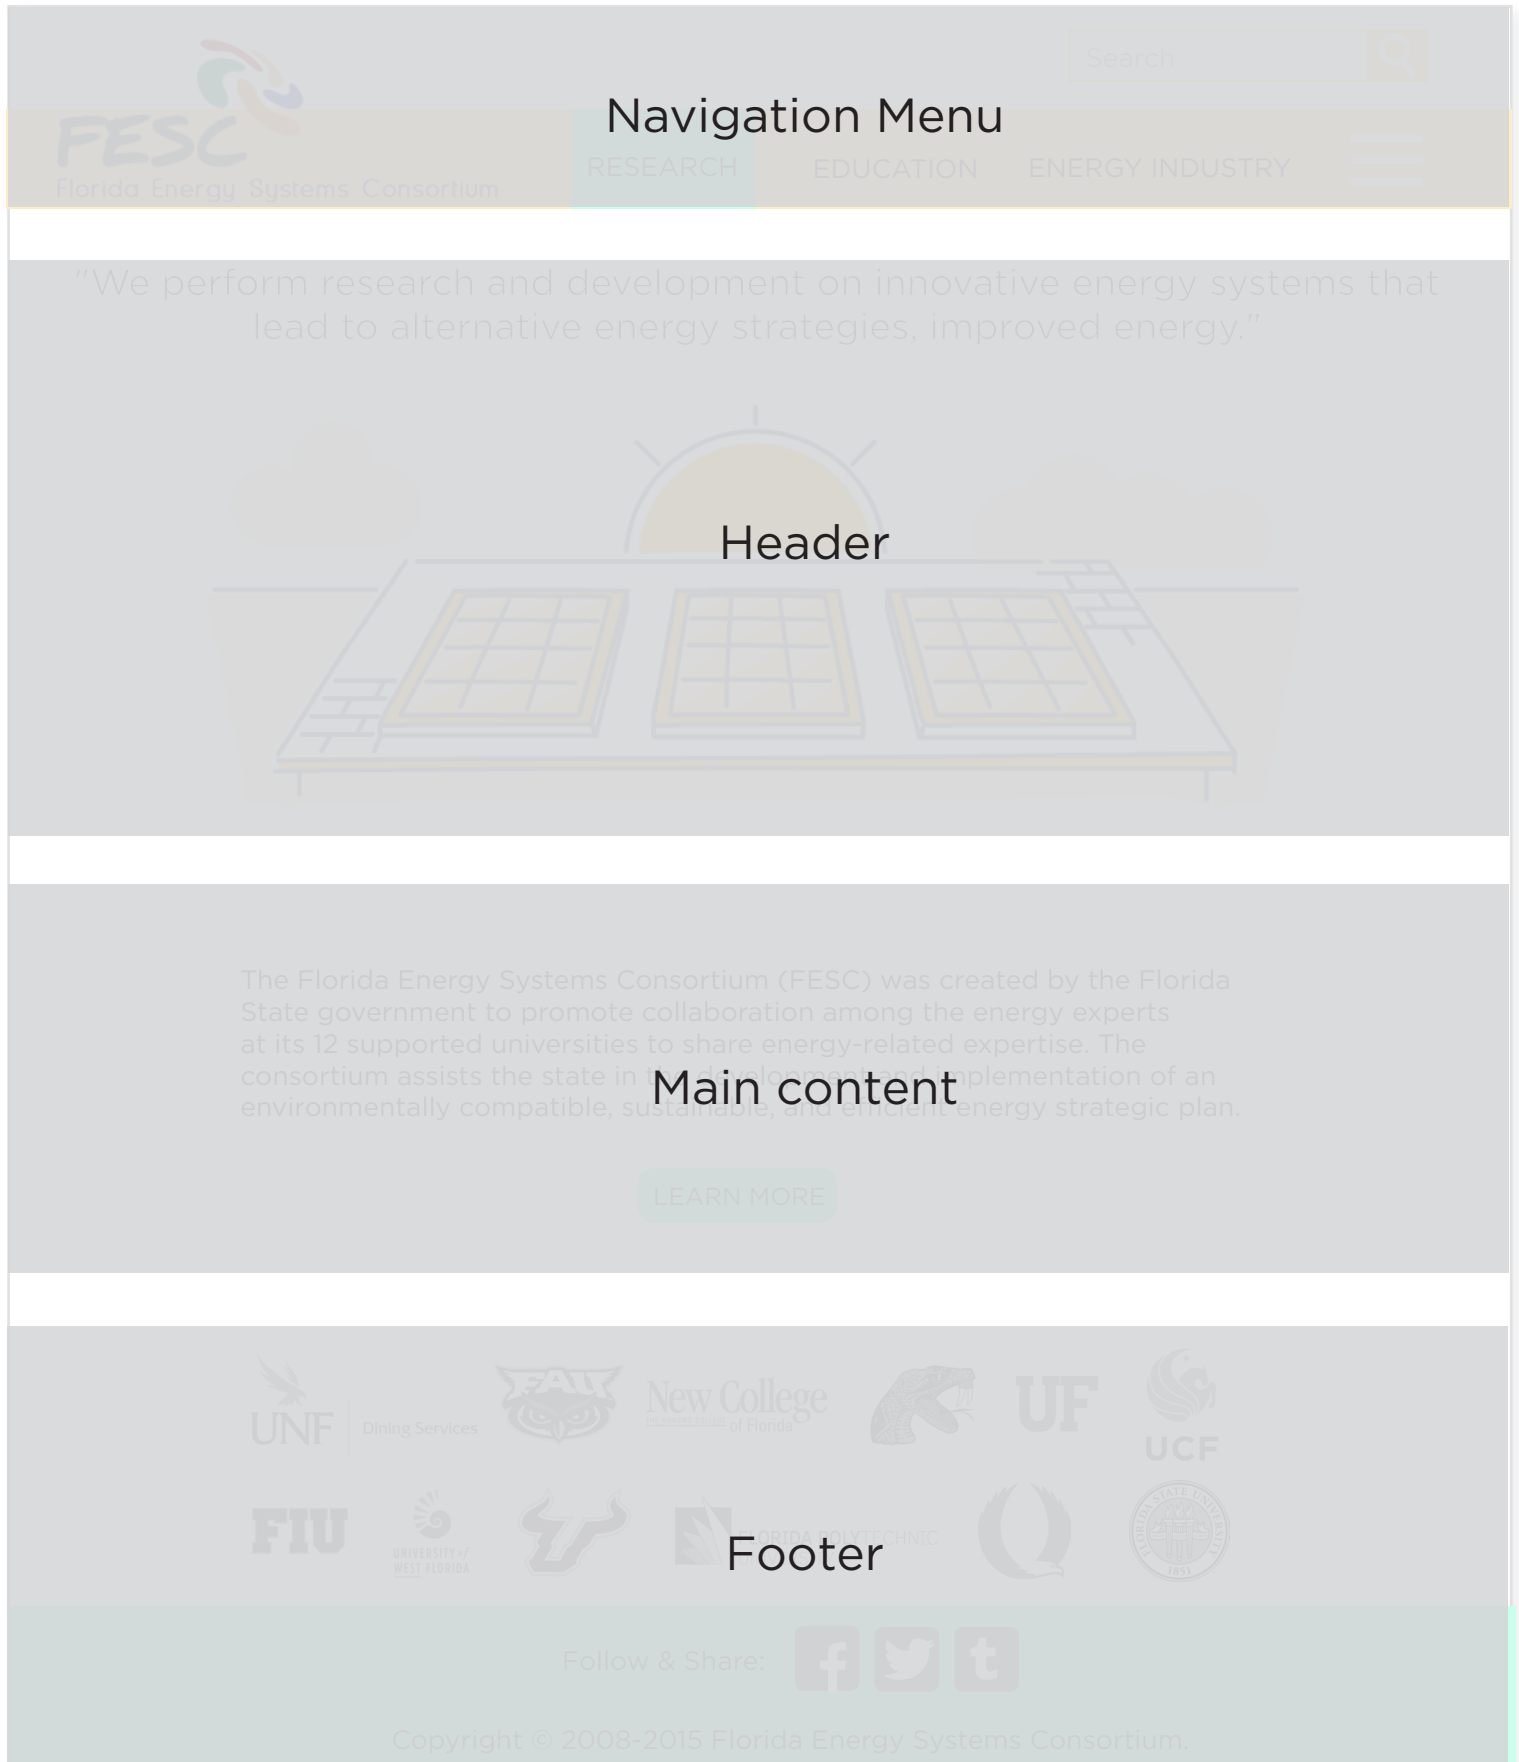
FESC
Florida Energy Systems Consortium

Search

Navigation Menu

RESEARCH EDUCATION ENERGY INDUSTRY

"We perform research and development on innovative energy systems that lead to alternative energy strategies, improved energy."

Header

The Florida Energy Systems Consortium (FESC) was created by the Florida State government to promote collaboration among the energy experts at its 12 supported universities to share energy-related expertise. The consortium assists the state in the development and implementation of an environmentally compatible, sustainable, and efficient energy strategic plan.

Main content

LEARN MORE

UNF Dining Services
FAU
New College of Florida
UF
UCF
FIU
UNIVERSITY of WEST FLORIDA
FLORIDA POLYTECHNIC
1851

Footer

Follow & Share:

Copyright © 2008-2015 Florida Energy Systems Consortium.